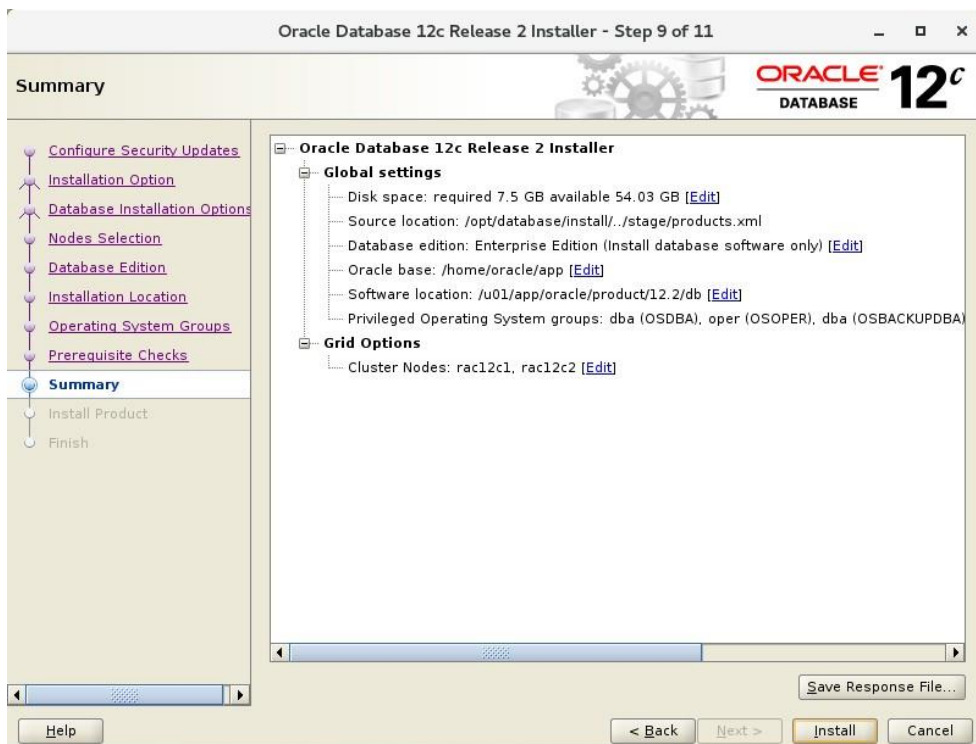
Oracle Database 12c Release 2 Installer - Step 9 of 11

Summary

ORACLE DATABASE 12c

Configure Security Updates
Installation Option
Database Installation Options
Nodes Selection
Database Edition
Installation Location
Operating System Groups
Prerequisite Checks
Summary
Install Product
Finish

Oracle Database 12c Release 2 Installer
Global settings
Disk space: required 7.5 GB available 54.03 GB [Edit]
Source location: /opt/database/install/../stage/products.xml
Database edition: Enterprise Edition (Install database software only) [Edit]
Oracle base: /home/oracle/app [Edit]
Software location: /u01/app/oracle/product/12.2/db [Edit]
Privileged Operating System groups: dba (OSDBA), oper (OSOPER), dba (OSBACKUPDBA)
Grid Options
Cluster Nodes: rac12c1, rac12c2 [Edit]

Save Response File...

Help

< Back Next > Install Cancel